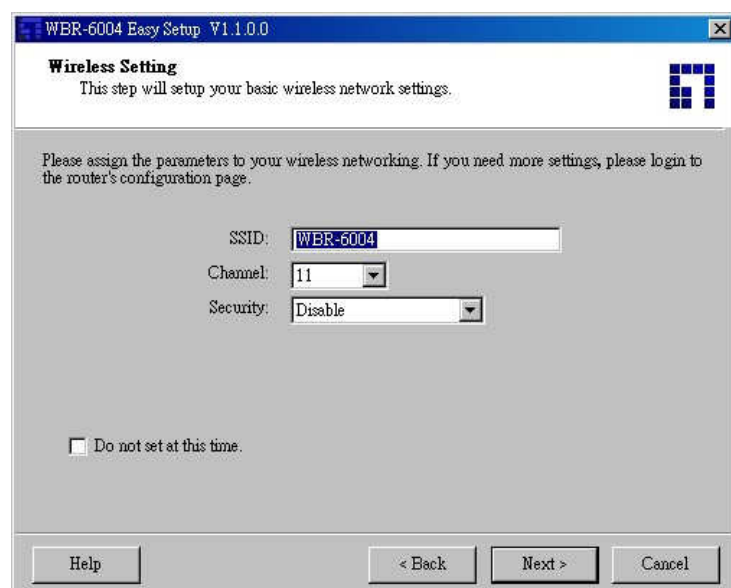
WBR-6004 Easy Setup V1.1.0.0

Wireless Setting
This step will setup your basic wireless network settings.

Please assign the parameters to your wireless networking. If you need more settings, please login to the router's configuration page.

SSID: WBR-6004
Channel: 11
Security: Disable

Do not set at this time.

Help
< Back
Next >
Cancel